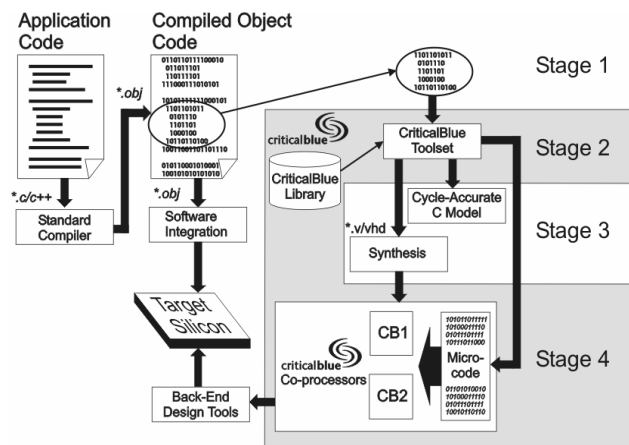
Application Code

Compiled Object Code

0110110111100010
011011101
110111101
1110001110101101

1010111111000101
1101101011
0101110
1101101
1000100
10110110100
1001100110110110

0101100010100001
1001010101010110

*.c/c++

Standard Compiler

*.obj

*.obj

Software Integration

Target Silicon

Back-End Design Tools

1101101011
0101110
1101101
1000100
10110110100

Stage 1

criticalblue

CriticalBlue Toolset

Stage 2

CriticalBlue Library

Cycle-Accurate C Model

*.v/vhd

Synthesis

Stage 3

criticalblue Co-processors

CB1

CB2

1010101111111
1010001111110
0101110111111
10111011000

Micro-code

0110101010010
1010001111110
0101110111111
10010110110

Stage 4